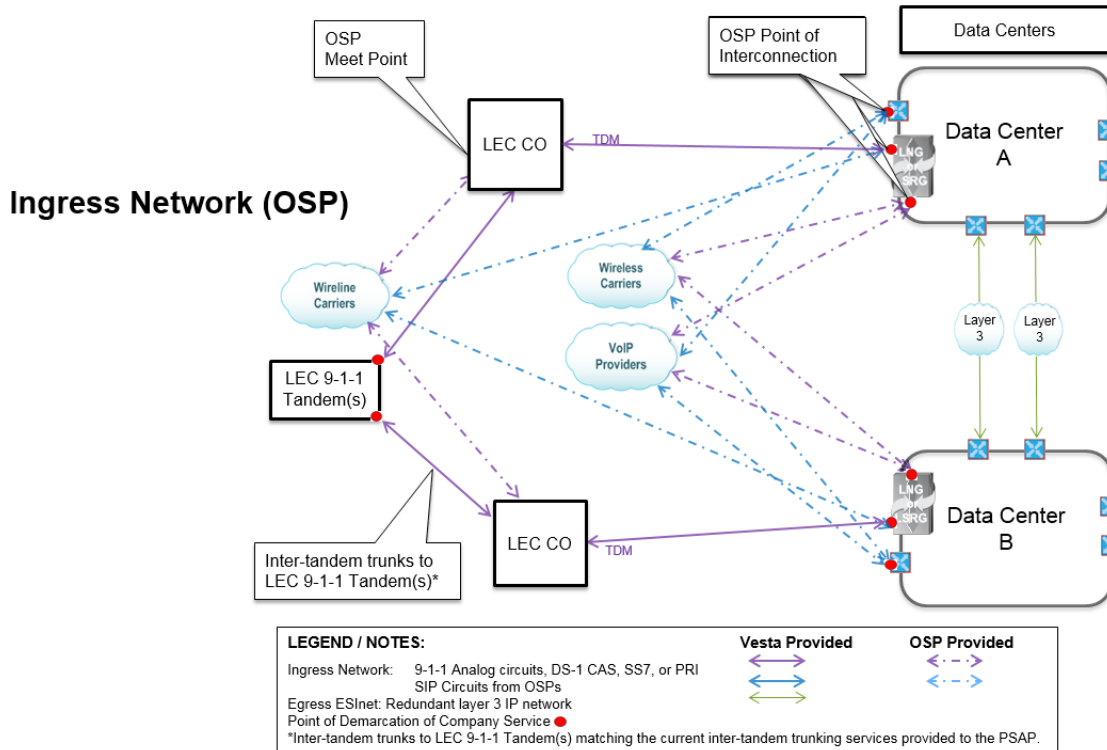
Data Centers

OSP Meet Point

OSP Point of Interconnection

Ingress Network (OSP)

LEC CO

TDM

Data Center A

LNG

SRG

Wireline Carriers

Wireless Carriers

VoIP Providers

Layer 3

Layer 3

LEC 9-1-1 Tandem(s)

LEC CO

TDM

LNG

LSRG

Data Center B

Inter-tandem trunks to LEC 9-1-1 Tandem(s)*

LEGEND / NOTES:

Vesta Provided

OSP Provided

Ingress Network: 9-1-1 Analog circuits, DS-1 CAS, SS7, or PRI SIP Circuits from OSPs

Egress ESInet: Redundant layer 3 IP network

Point of Demarcation of Company Service

*Inter-tandem trunks to LEC 9-1-1 Tandem(s) matching the current inter-tandem trunking services provided to the PSAP.